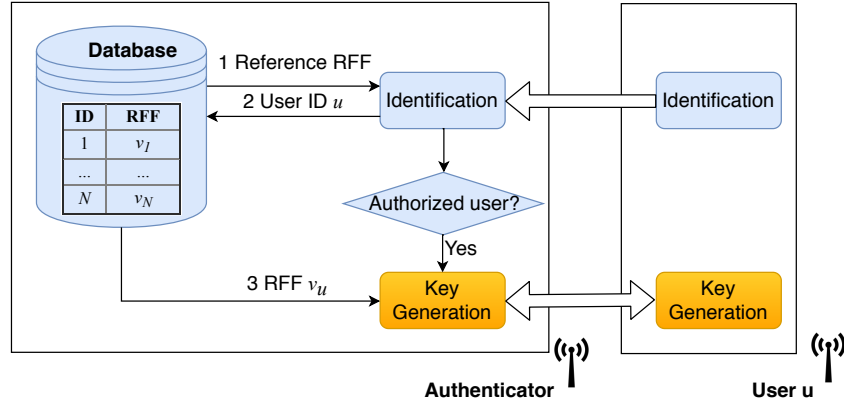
Database

| ID | RFF |
|---|---|
| 1 | $v_1$ |
| ... | ... |
| $N$ | $v_N$ |

1 Reference RFF

2 User ID $u$

Identification

Identification

Authorized user?

Yes

3 RFF $v_u$

Key Generation

Key Generation

Authenticator

User u